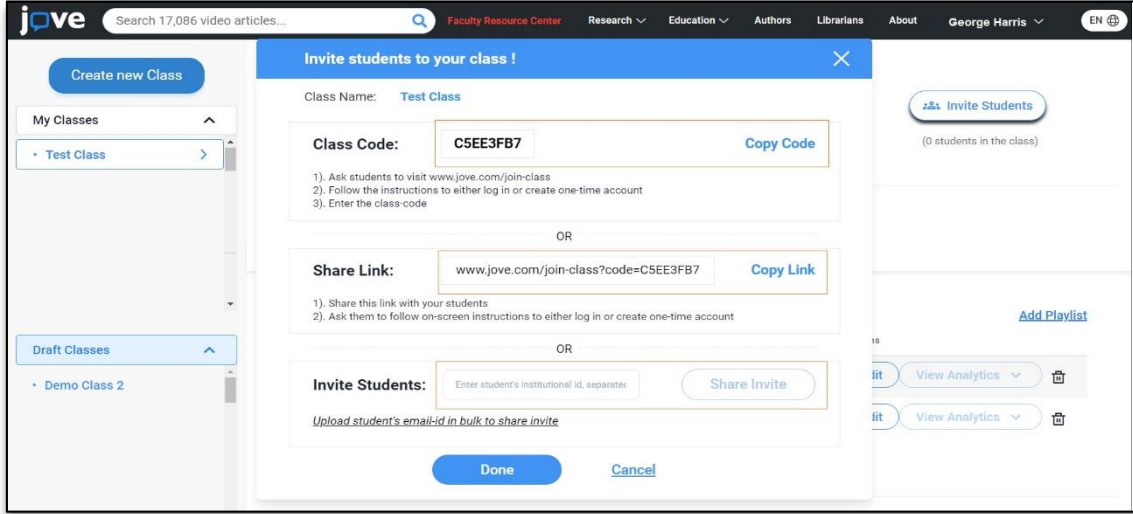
jove Search 17,086 video articles... Faculty Resource Center Research Education Authors Librarians About George Harris EN

Create new Class

My Classes

• Test Class

Draft Classes

• Demo Class 2

Invite students to your class !

Class Name: Test Class

Class Code: C5EE3FB7 Copy Code

1). Ask students to visit www.jove.com/join-class
2). Follow the instructions to either log in or create one-time account
3). Enter the class-code

OR

Share Link: www.jove.com/join-class?code=C5EE3FB7 Copy Link

1). Share this link with your students
2). Ask them to follow on-screen instructions to either log in or create one-time account

OR

Invite Students: Enter student's institutional id, separatec Share Invite

Upload student's email-id in bulk to share invite

Done Cancel

Invite Students

(0 students in the class)

Add Playlist

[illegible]s

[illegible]dit View Analytics

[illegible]dit View Analytics